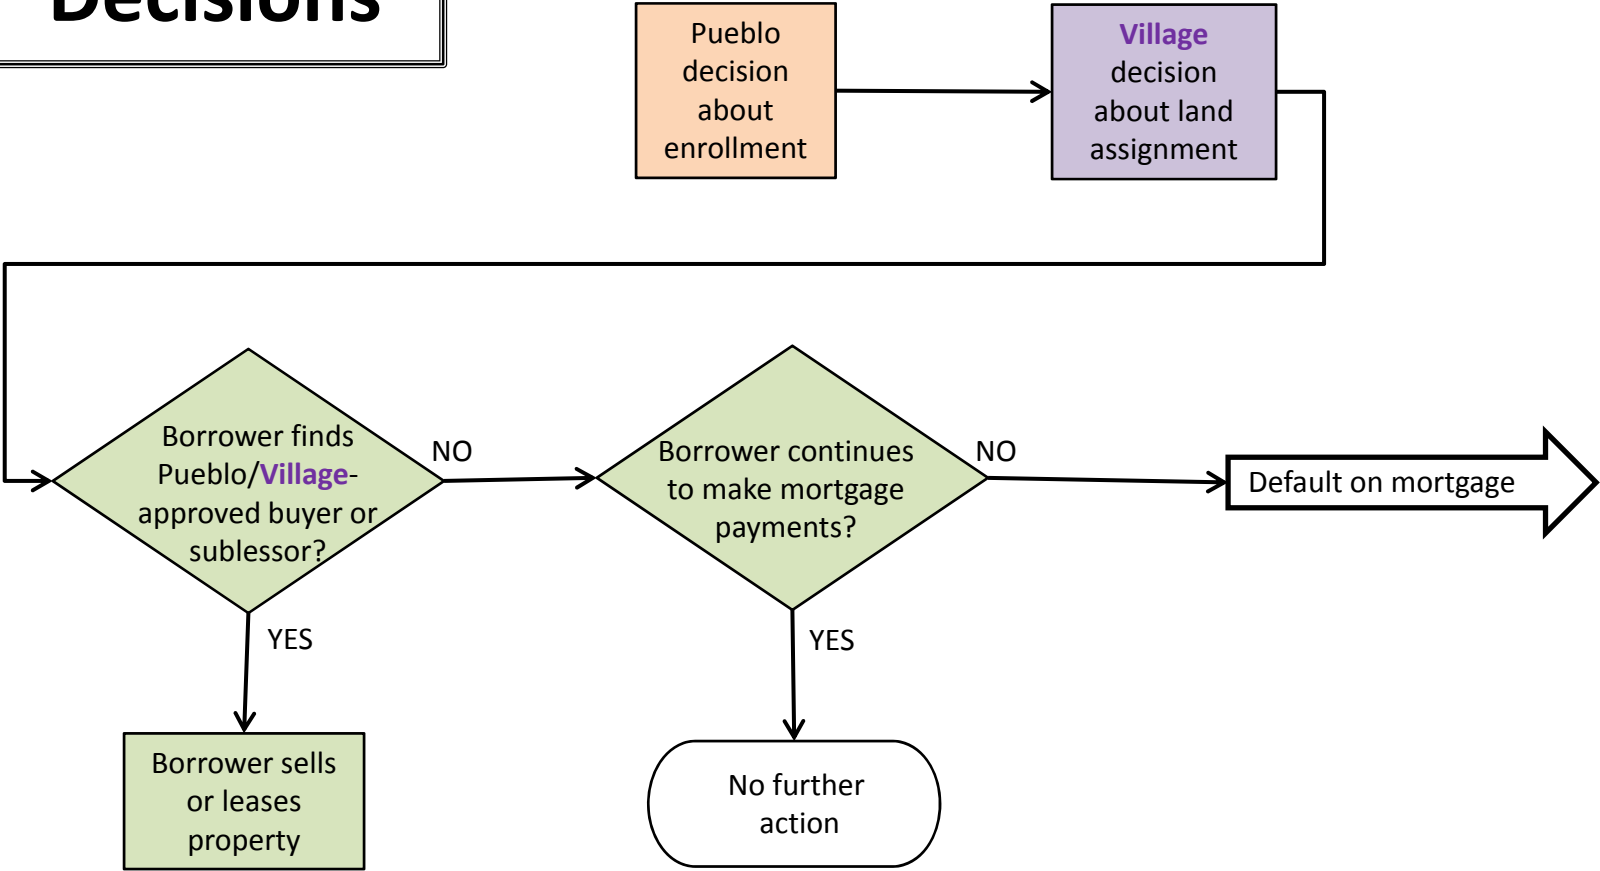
Decisions

Pueblo decision about enrollment

Village decision about land assignment

Borrower finds Pueblo/Village-approved buyer or sublessor?

NO

Borrower continues to make mortgage payments?

NO

Default on mortgage

YES

YES

Borrower sells or leases property

No further action